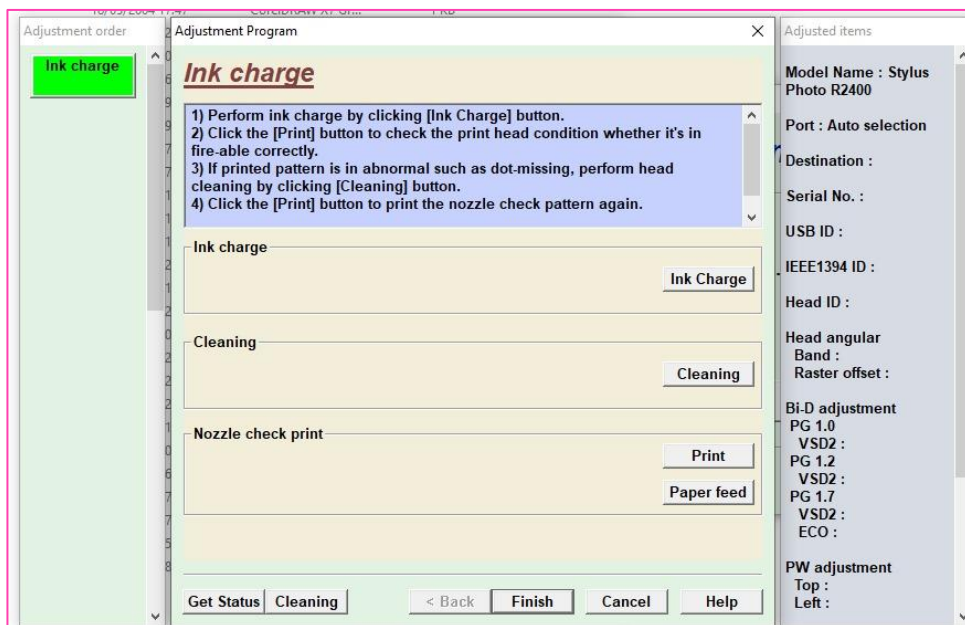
Adjustment order

Ink charge

Adjustment Program

×

Ink charge

1) Perform ink charge by clicking [Ink Charge] button.
2) Click the [Print] button to check the print head condition whether it's in fire-able correctly.
3) If printed pattern is in abnormal such as dot-missing, perform head cleaning by clicking [Cleaning] button.
4) Click the [Print] button to print the nozzle check pattern again.

Ink charge

Ink Charge

Cleaning

Cleaning

Nozzle check print

Print

Paper feed

Get Status | Cleaning | < Back | Finish | Cancel | Help

Adjusted items

Model Name : Stylus Photo R2400

Port : Auto selection

Destination :

Serial No. :

USB ID :

IEEE1394 ID :

Head ID :

Head angular
Band :
Raster offset :

Bi-D adjustment
PG 1.0
VSD2 :
PG 1.2
VSD2 :
PG 1.7
VSD2 :
ECO :

PW adjustment
Top :
Left :